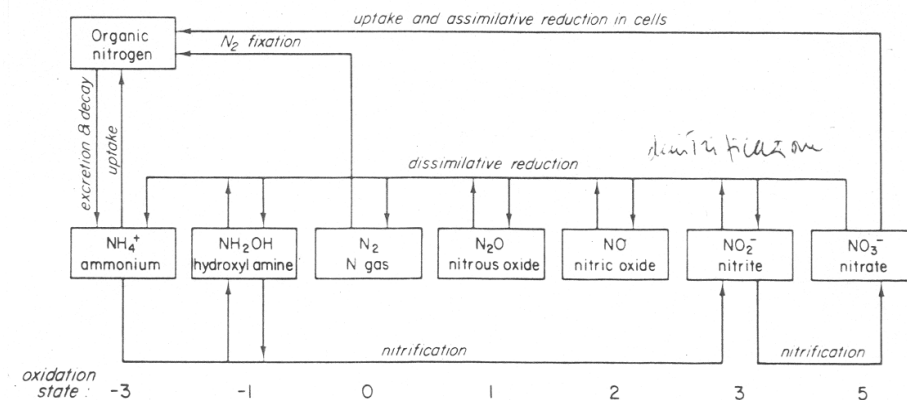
uptake and assimilative reduction in cells

Organic nitrogen

$N_2$ fixation

excretion & decay

uptake

denitrificazione

dissimilative reduction

$NH_4^+$ ammonium

$NH_2OH$ hydroxyl amine

$N_2$ N gas

$N_2O$ nitrous oxide

NO nitric oxide

$NO_2^-$ nitrite

$NO_3^-$ nitrate

nitrification

nitrification

oxidation state : -3 -1 0 1 2 3 5